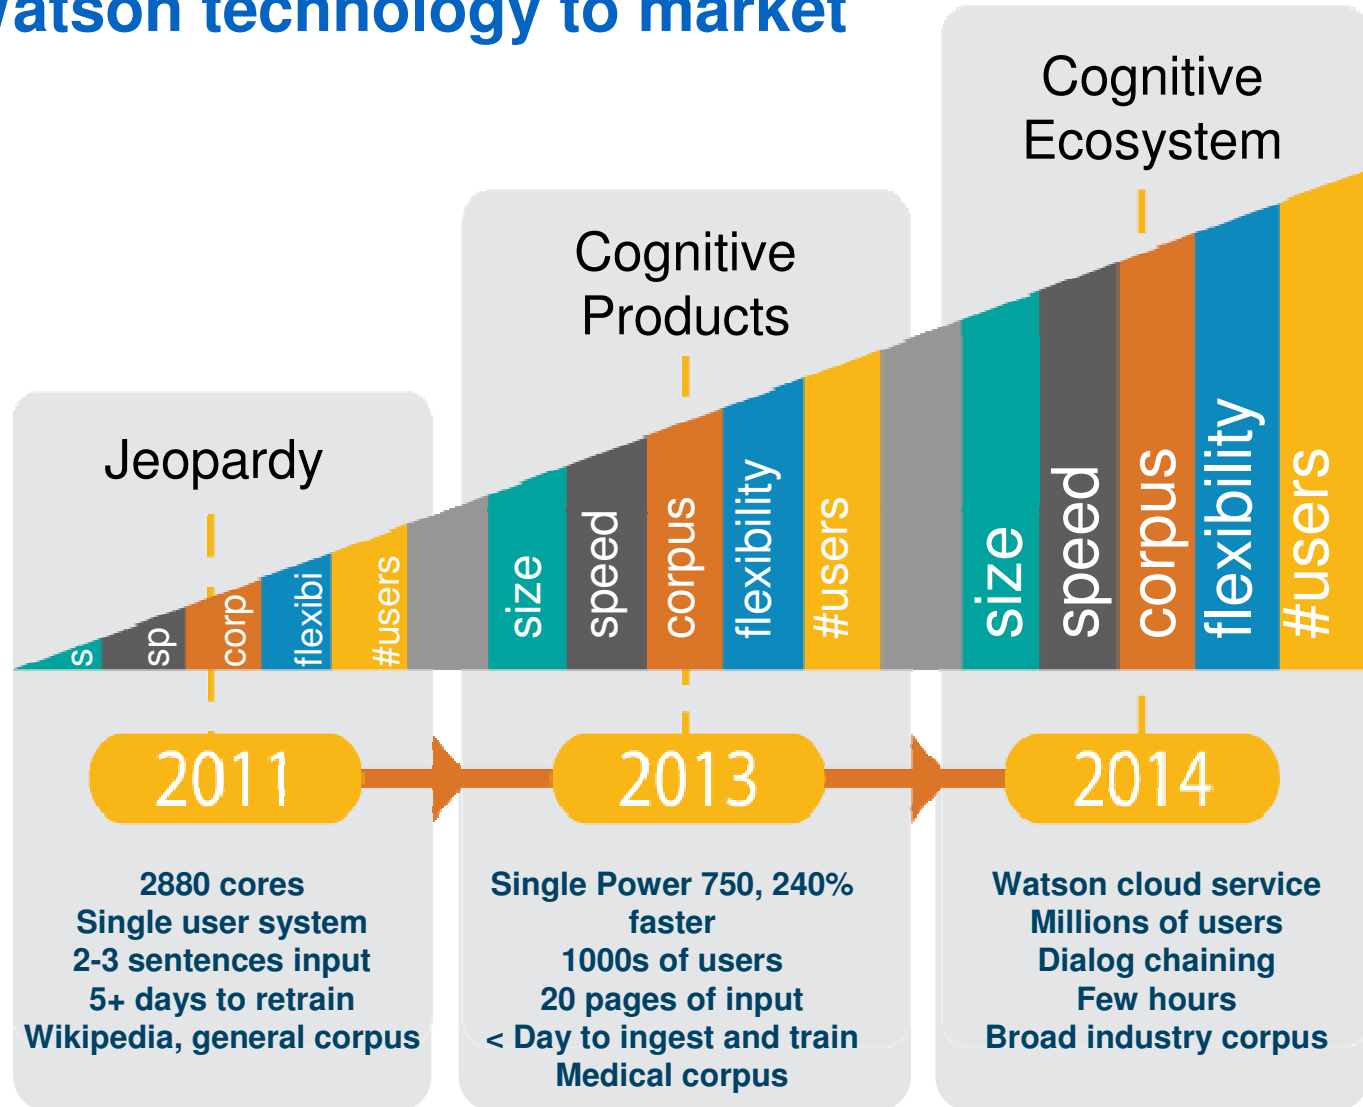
atson technology to market

Jeopardy

Cognitive Products

Cognitive Ecosystem

s sp corp flexibi #users

size speed corpus flexibility #users

size speed corpus flexibility #users

2011

2013

2014

2880 cores
Single user system
2-3 sentences input
5+ days to retrain
Wikipedia, general corpus

Single Power 750, 240% faster
1000s of users
20 pages of input
< Day to ingest and train
Medical corpus

Watson cloud service
Millions of users
Dialog chaining
Few hours
Broad industry corpus